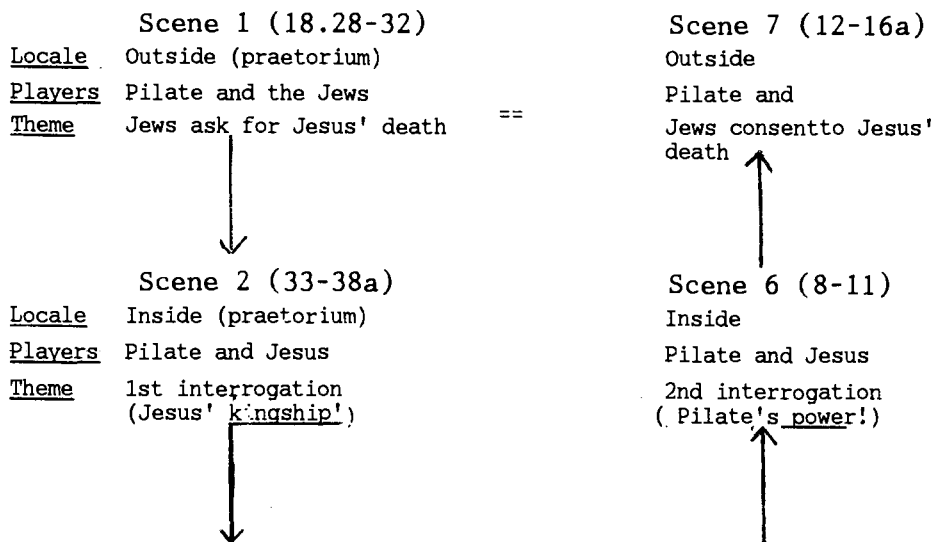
Scene 1 (18.28-32)

Locale Outside (praetorium)

Players Pilate and the Jews

Theme Jews ask for Jesus' death

==

Scene 2 (33-38a)

Locale Inside (praetorium)

Players Pilate and Jesus

Theme 1st interrogation (Jesus' kingship!)

Scene 7 (12-16a)

Outside

Pilate and

Jews consentto Jesus' death

Scene 6 (8-11)

Inside

Pilate and Jesus

2nd interrogation (Pilate's power!)